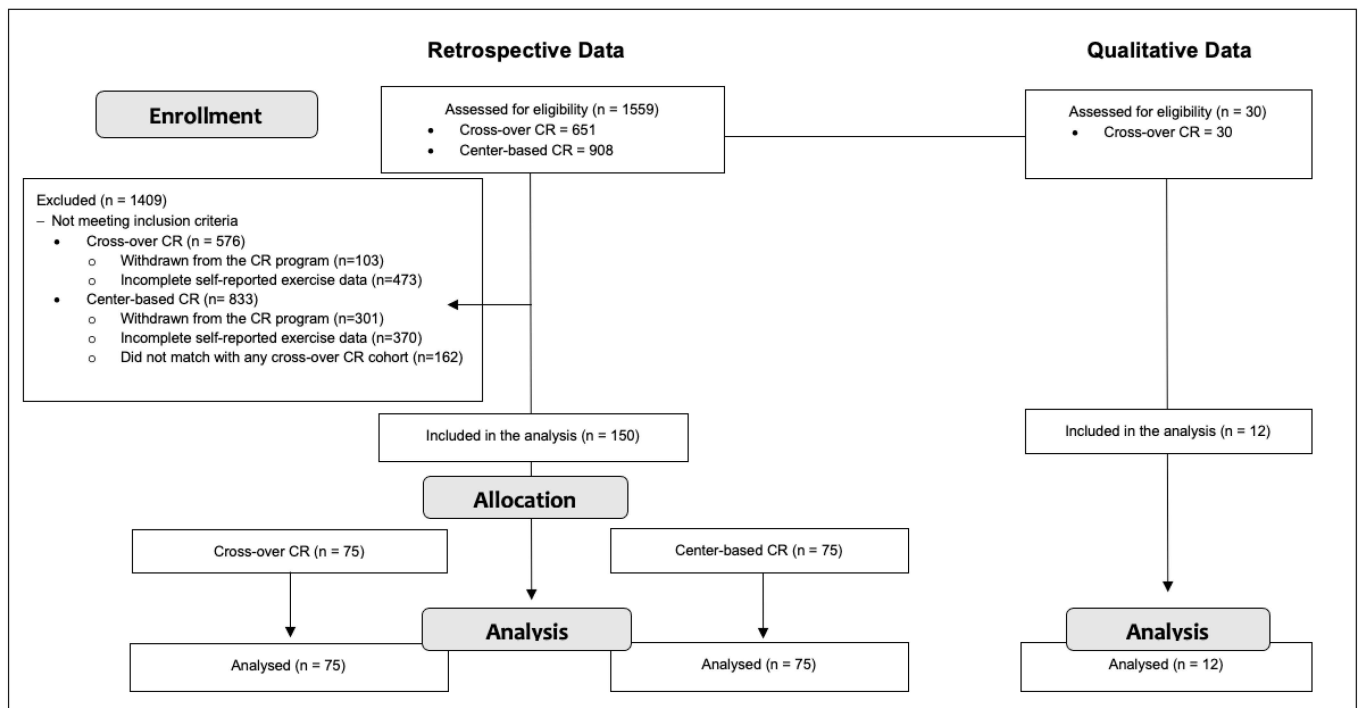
Retrospective Data

Qualitative Data

Enrollment

Assessed for eligibility (n = 1559)
• Cross-over CR = 651
• Center-based CR = 908

Assessed for eligibility (n = 30)
• Cross-over CR = 30

Excluded (n = 1409)
– Not meeting inclusion criteria
• Cross-over CR (n = 576)
o Withdrawn from the CR program (n=103)
o Incomplete self-reported exercise data (n=473)
• Center-based CR (n= 833)
o Withdrawn from the CR program (n=301)
o Incomplete self-reported exercise data (n=370)
o Did not match with any cross-over CR cohort (n=162)

Included in the analysis (n = 150)

Included in the analysis (n = 12)

Allocation

Cross-over CR (n = 75)

Center-based CR (n = 75)

Analysis

Analysis

Analysed (n = 75)

Analysed (n = 75)

Analysed (n = 12)